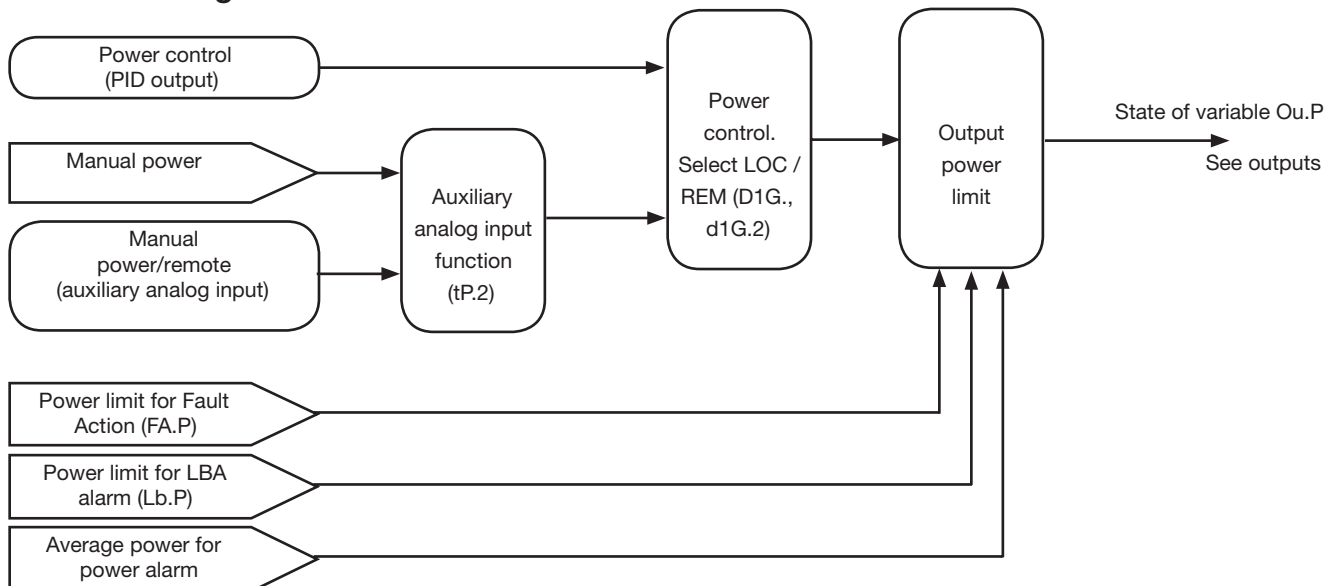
Power control (PID output)

Manual power

Manual power/remote (auxiliary analog input)

Auxiliary analog input function (tP.2)

Power control. Select LOC / REM (D1G., d1G.2)

Output power limit

State of variable Ou.P

See outputs

Power limit for Fault Action (FA.P)

Power limit for LBA alarm (Lb.P)

Average power for power alarm